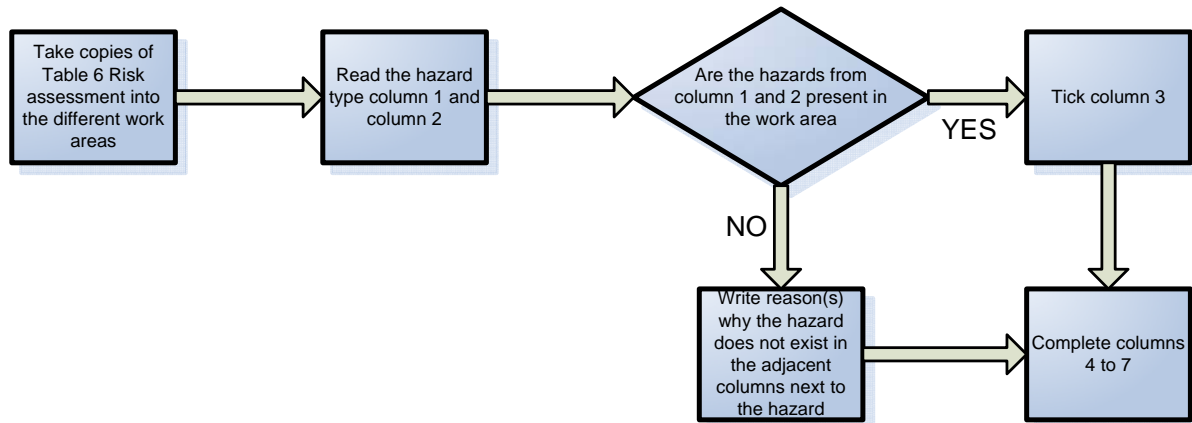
Take copies of Table 6 Risk assessment into the different work areas

Read the hazard type column 1 and column 2

Are the hazards from column 1 and 2 present in the work area

YES

Tick column 3

NO

Write reason(s) why the hazard does not exist in the adjacent columns next to the hazard

Complete columns 4 to 7